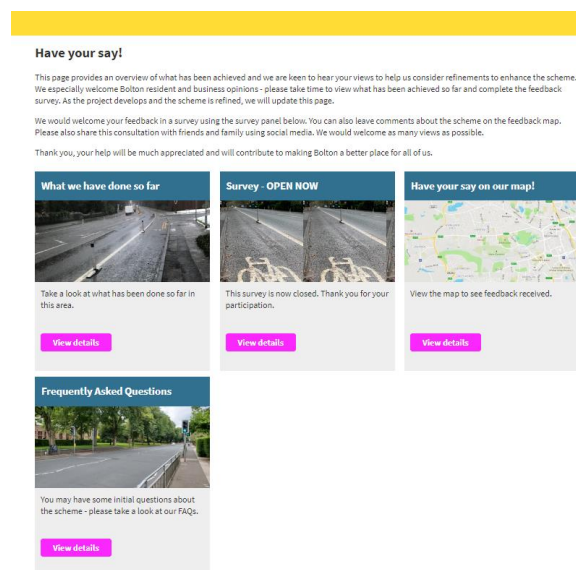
Have your say!

This page provides an overview of what has been achieved and we are keen to hear your views to help us consider refinements to enhance the scheme. We especially welcome Bolton resident and business opinions - please take time to view what has been achieved so far and complete the feedback survey. As the project develops and the scheme is refined, we will update this page.

We would welcome your feedback in a survey using the survey panel below. You can also leave comments about the scheme on the feedback map. Please also share this consultation with friends and family using social media. We would welcome as many views as possible.

Thank you, your help will be much appreciated and will contribute to making Bolton a better place for all of us.

What we have done so far

Take a look at what has been done so far in this area.

View details

Survey - OPEN NOW

This survey is now closed. Thank you for your participation.

View details

Have your say on our map!

View the map to see feedback received.

View details

Frequently Asked Questions

You may have some initial questions about the scheme - please take a look at our FAQs.

View details